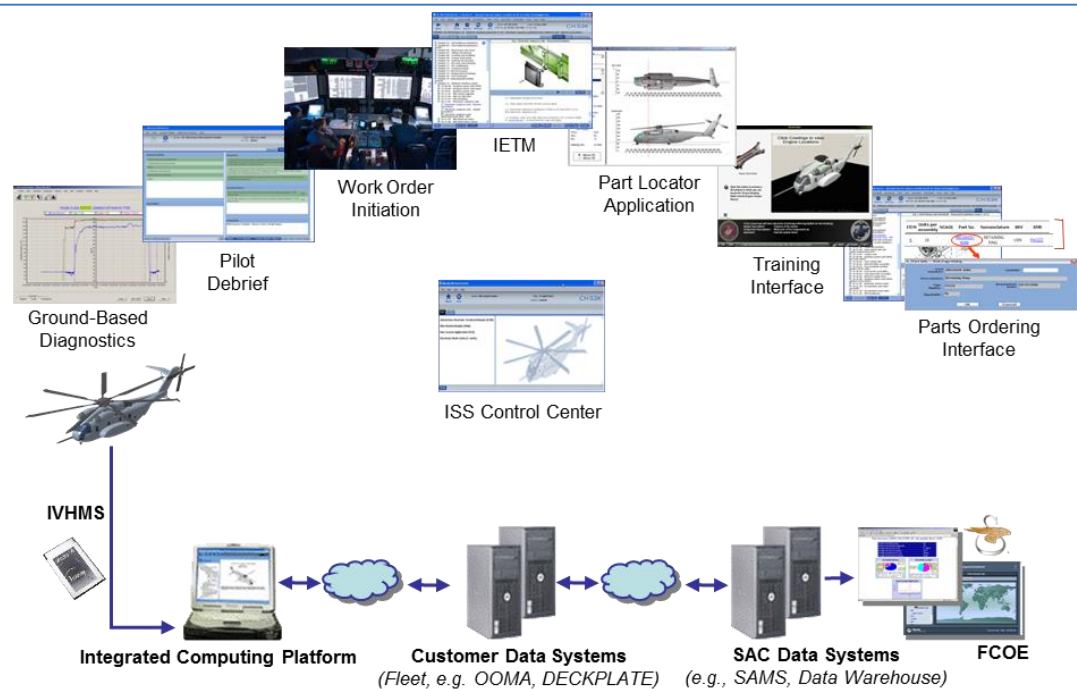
Ground-Based Diagnostics

Pilot Debrief

Work Order Initiation

IETM

Part Locator Application

Training Interface

Parts Ordering Interface

ISS Control Center

IVHMS

Integrated Computing Platform

Customer Data Systems
(Fleet, e.g. OOMA, DECKPLATE)

SAC Data Systems
(e.g., SAMS, Data Warehouse)

FCOE